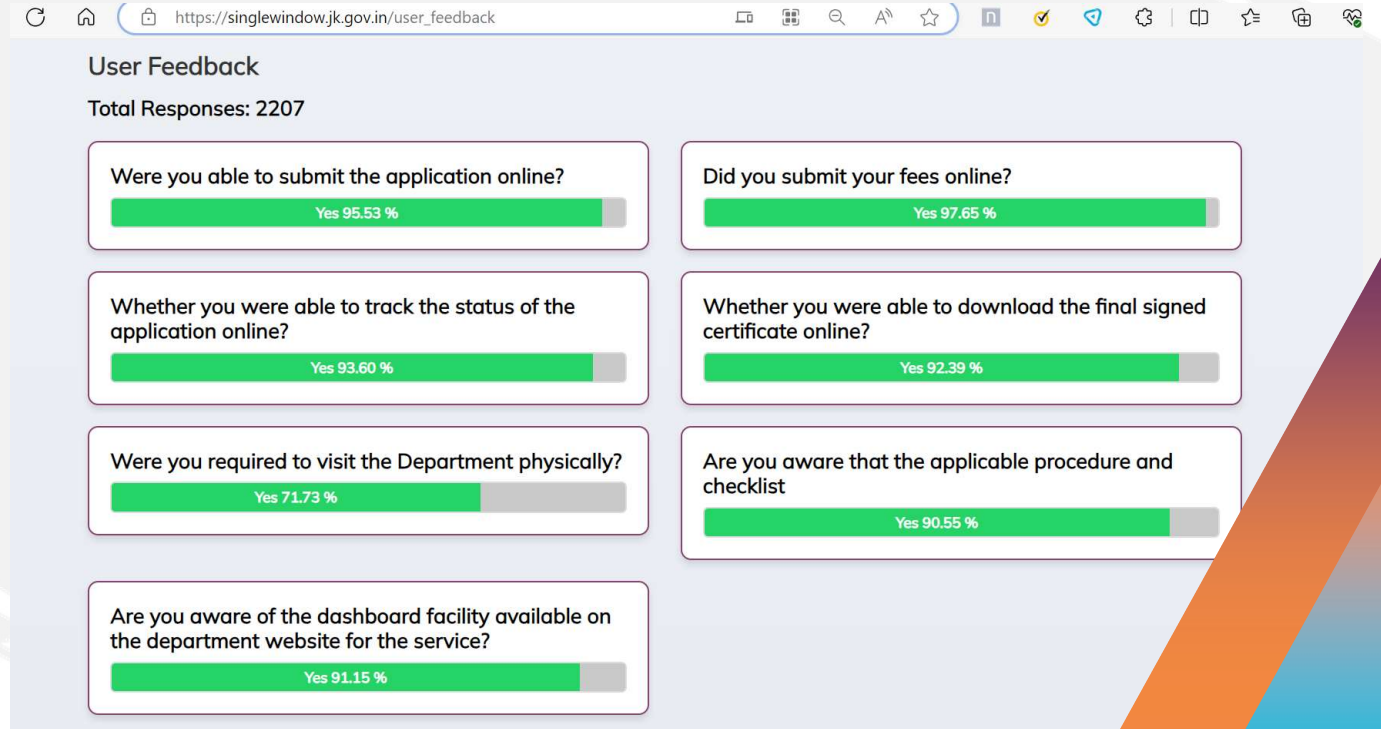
https://singlewindow.jk.gov.in/user_feedback

User Feedback

Total Responses: 2207

Were you able to submit the application online?

Yes 95.53 %

Did you submit your fees online?

Yes 97.65 %

Whether you were able to track the status of the application online?

Yes 93.60 %

Whether you were able to download the final signed certificate online?

Yes 92.39 %

Were you required to visit the Department physically?

Yes 71.73 %

Are you aware that the applicable procedure and checklist

Yes 90.55 %

Are you aware of the dashboard facility available on the department website for the service?

Yes 91.15 %